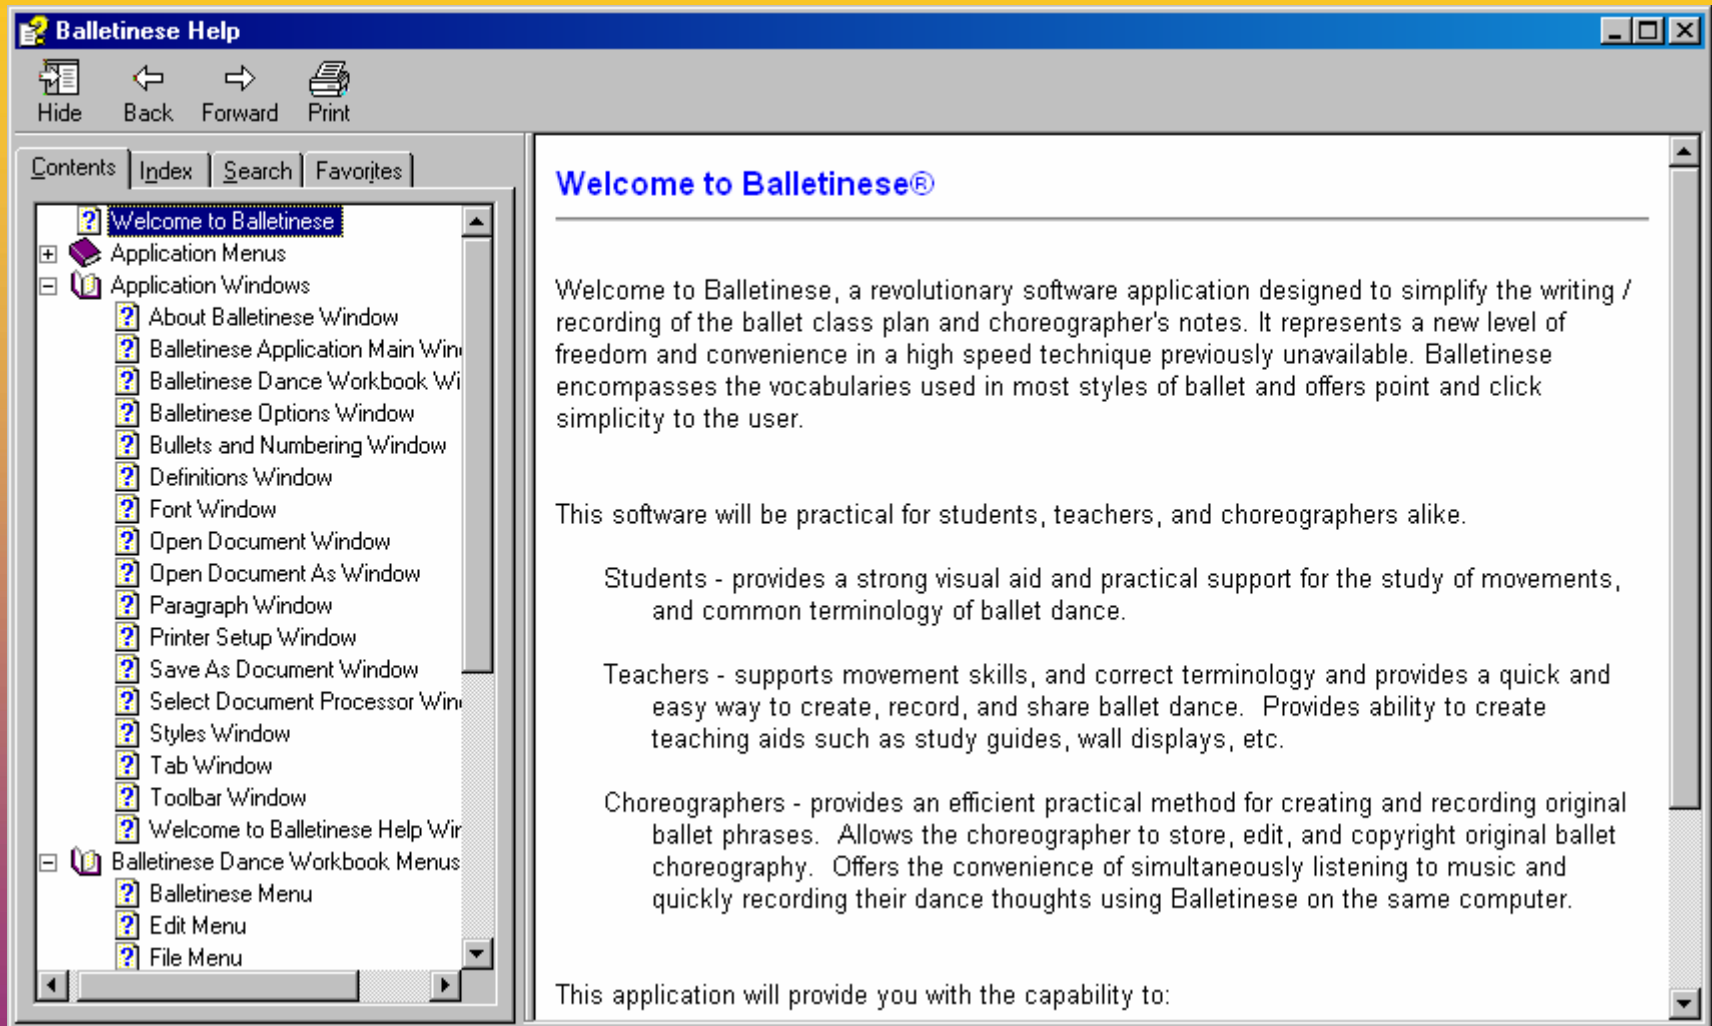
Balletinese Help

Hide Back Forward Print

Contents | Index | Search | Favorites

Welcome to Balletinese
Application Menus
Application Windows
About Balletinese Window
Balletinese Application Main Win
Balletinese Dance Workbook Wi
Balletinese Options Window
Bullets and Numbering Window
Definitions Window
Font Window
Open Document Window
Open Document As Window
Paragraph Window
Printer Setup Window
Save As Document Window
Select Document Processor Win
Styles Window
Tab Window
Toolbar Window
Welcome to Balletinese Help Wi
Balletinese Dance Workbook Menus
Balletinese Menu
Edit Menu
File Menu

Welcome to Balletinese®

Welcome to Balletinese, a revolutionary software application designed to simplify the writing / recording of the ballet class plan and choreographer's notes. It represents a new level of freedom and convenience in a high speed technique previously unavailable. Balletinese encompasses the vocabularies used in most styles of ballet and offers point and click simplicity to the user.

This software will be practical for students, teachers, and choreographers alike.

Students - provides a strong visual aid and practical support for the study of movements, and common terminology of ballet dance.

Teachers - supports movement skills, and correct terminology and provides a quick and easy way to create, record, and share ballet dance. Provides ability to create teaching aids such as study guides, wall displays, etc.

Choreographers - provides an efficient practical method for creating and recording original ballet phrases. Allows the choreographer to store, edit, and copyright original ballet choreography. Offers the convenience of simultaneously listening to music and quickly recording their dance thoughts using Balletinese on the same computer.

This application will provide you with the capability to: